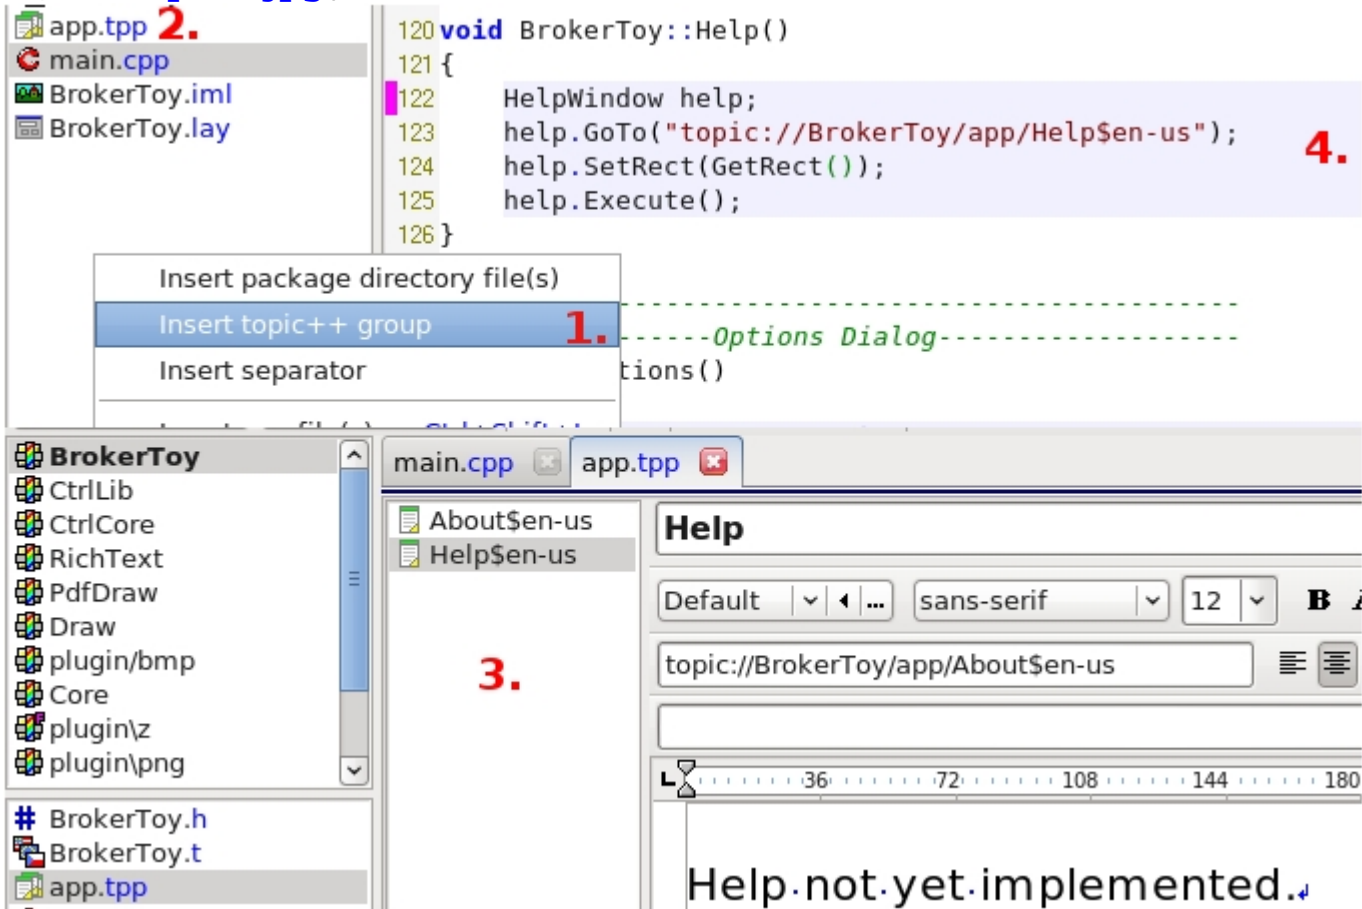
app.tpp 2.
main.cpp
BrokerToy.iml
BrokerToy.lay

120 void BrokerToy::Help()
121 {
122 HelpWindow help;
123 help.GoTo("topic://BrokerToy/app/Help$en-us");
124 help.SetRect(GetRect());
125 help.Execute();
126 }

4.

Insert package directory file(s)
Insert topic++ group 1.
Insert separator

-----Options Dialog------------------
tions()

BrokerToy
CtrlLib
CtrlCore
RichText
PdfDraw
Draw
plugin/bmp
Core
plugin\z
plugin\png

BrokerToy.h
BrokerToy.t
app.tpp

main.cpp
app.tpp

About$en-us
Help$en-us

3.

Help

Default
sans-serif
12
B

topic://BrokerToy/app/About$en-us

36 72 108 144 180

Help not yet implemented.